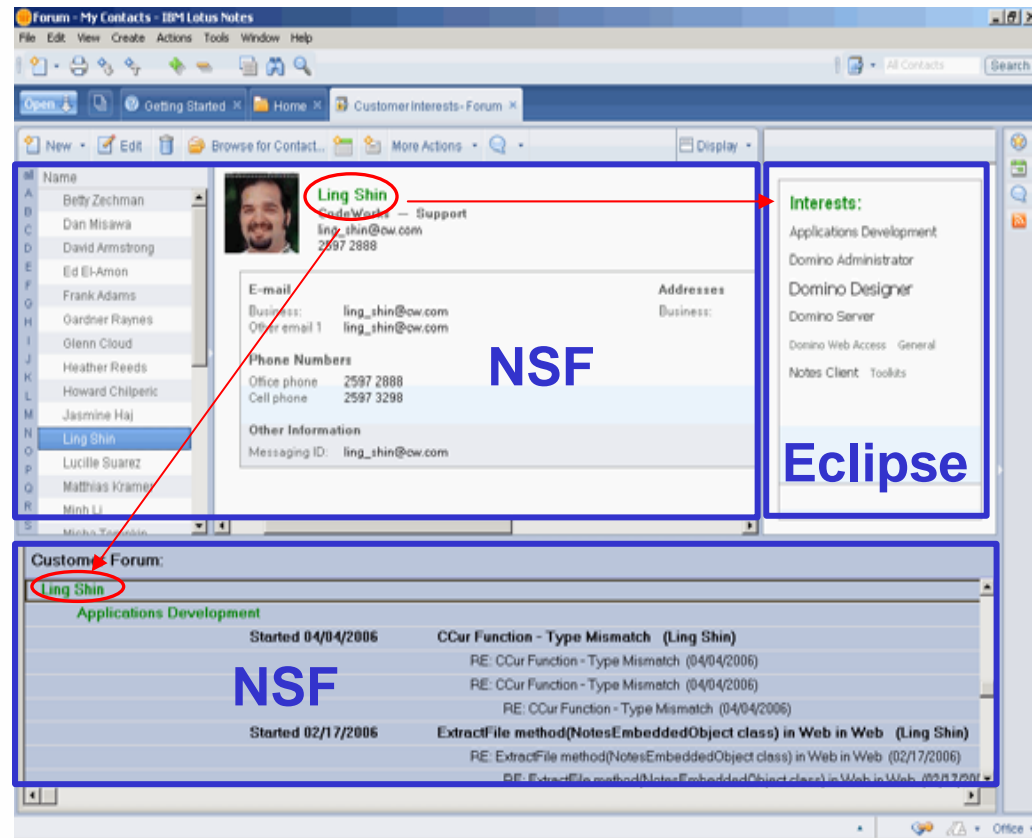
Forum - My Contacts - IBM Lotus Notes

File Edit View Create Actions Tools Window Help

All Contacts Search

Open Getting Started Home Customer Interests - Forum

New Edit Browse for Contact... More Actions Display

Name
Betty Zechman
Dan Misawa
David Armstrong
Ed El-Amon
Frank Adams
Gardner Raynes
Glenn Cloud
Heather Reeds
Howard Chilperic
Jasmine Haj
Ling Shin
Lucille Suarez
Matthias Kramer
Minh Li
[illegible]

A B C D E F G H I J K L M N O P Q R S

Ling Shin
CodeWorks — Support
ling_shin@cw.com
2597 2888

E-mail
Business: ling_shin@cw.com
Other email 1 ling_shin@cw.com

Addresses
Business:

Phone Numbers
Office phone 2597 2888
Cell phone 2597 3298

Other Information
Messaging ID: ling_shin@cw.com

NSF

Interests:
Applications Development
Domino Administrator
Domino Designer
Domino Server
Domino Web Access General
Notes Client Toolkits

Eclipse

Customer Forum:
Ling Shin
Applications Development
Started 04/04/2006 CCur Function - Type Mismatch (Ling Shin)
RE: CCur Function - Type Mismatch (04/04/2006)
RE: CCur Function - Type Mismatch (04/04/2006)
RE: CCur Function - Type Mismatch (04/04/2006)
Started 02/17/2006 ExtractFile method(NotesEmbeddedObject class) in Web in Web (Ling Shin)
RE: ExtractFile method(NotesEmbeddedObject class) in Web in Web (02/17/2006)
RE: ExtractFile method(NotesEmbeddedObject class) in Web in Web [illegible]

NSF

Office